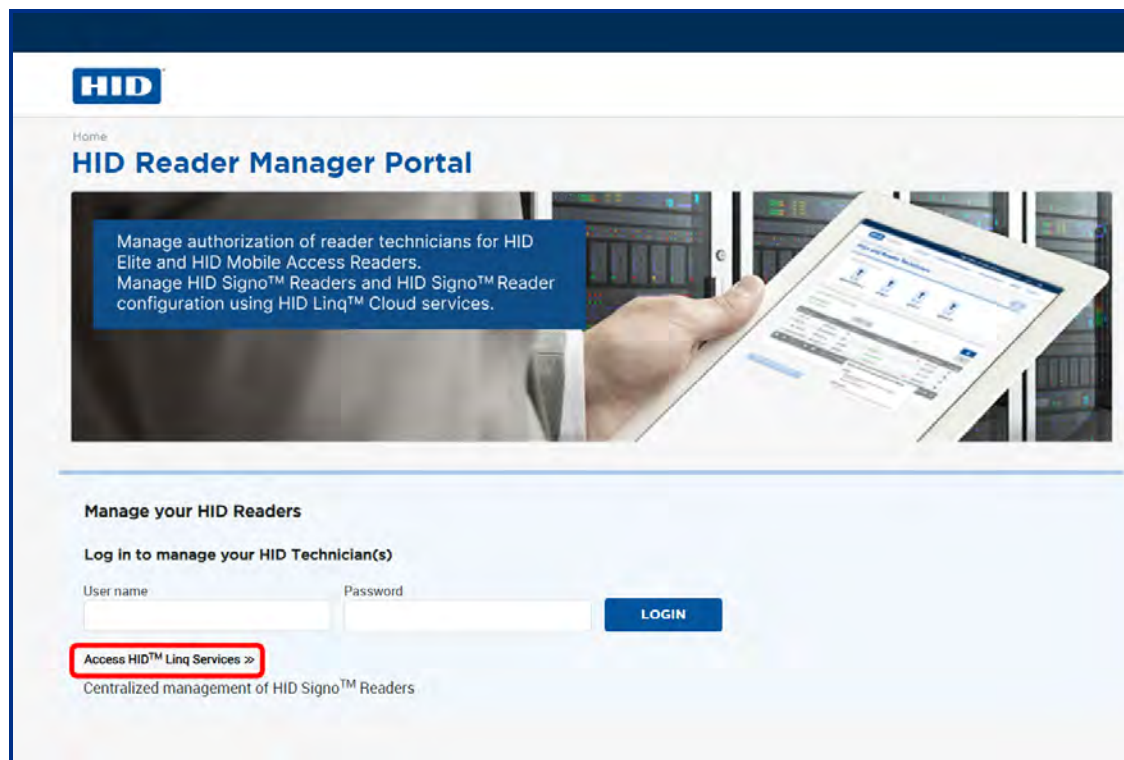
HID

Home

HID Reader Manager Portal

Manage authorization of reader technicians for HID Elite and HID Mobile Access Readers.
Manage HID Signo™ Readers and HID Signo™ Reader configuration using HID Linq™ Cloud services.

Manage your HID Readers

Log in to manage your HID Technician(s)

User name

Password

LOGIN

Access HID$^{TM}$ Linq Services »

Centralized management of HID Signo$^{TM}$ Readers